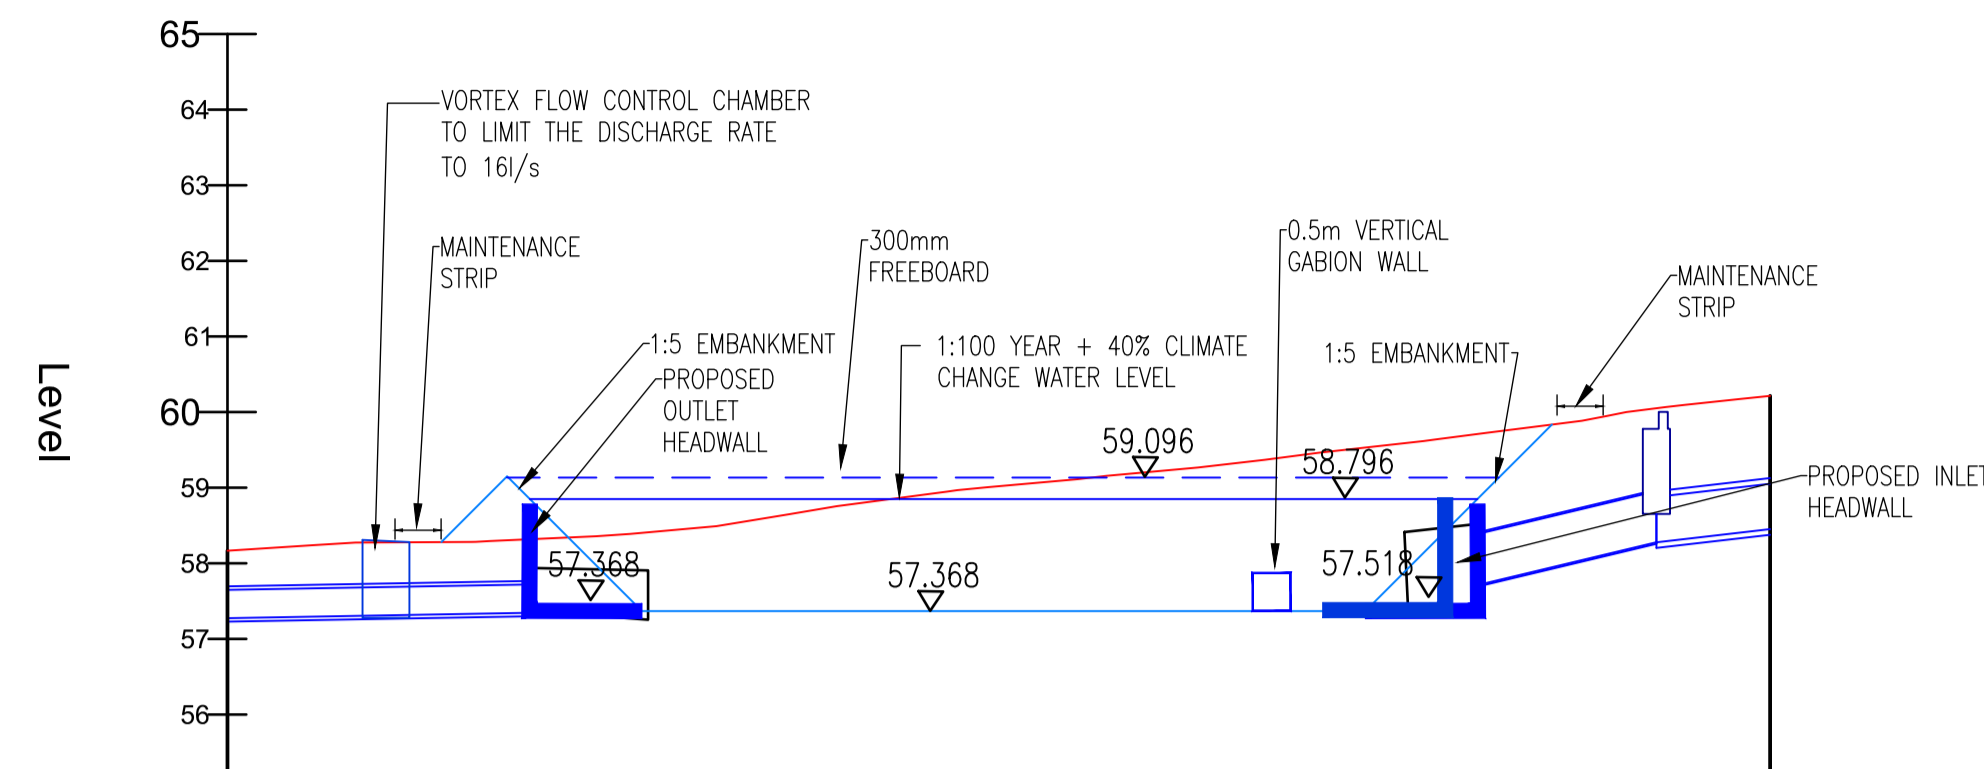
65
64
63
62
61
60
59
58
57
56

Level

VORTEX FLOW CONTROL CHAMBER TO LIMIT THE DISCHARGE RATE TO 16l/s

MAINTENANCE STRIP

300mm FREEBOARD

0.5m VERTICAL GABION WALL

MAINTENANCE STRIP

1:5 EMBANKMENT

PROPOSED OUTLET HEADWALL

1:100 YEAR + 40% CLIMATE CHANGE WATER LEVEL

1:5 EMBANKMENT

59.096

58.796

PROPOSED INLET HEADWALL

57.368

57.368

57.518